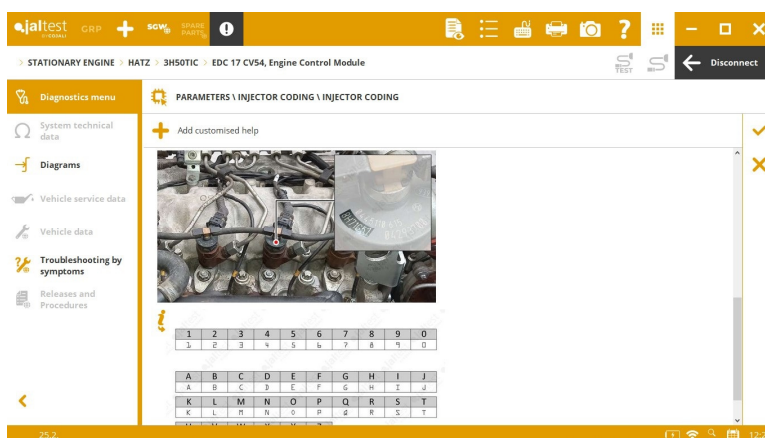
jaltest by COJALI GRP SGW SPARE PARTS

Disconnect

STATIONARY ENGINE > HATZ > 3H50TIC > EDC 17 CV54, Engine Control Module

Diagnostics menu
System technical data
Diagrams
Vehicle service data
Vehicle data
Troubleshooting by symptoms
Releases and Procedures

PARAMETERS \ INJECTOR CODING \ INJECTOR CODING

Add customised help

| 1 | 2 | 3 | 4 | 5 | 6 | 7 | 8 | 9 | 0 |
|---|---|---|---|---|---|---|---|---|---|
| 1 | 2 | 3 | 4 | 5 | 6 | 7 | 8 | 9 | 0 |

| A | B | C | D | E | F | G | H | I | J |
|---|---|---|---|---|---|---|---|---|---|
| A | B | C | D | E | F | G | H | I | J |
| K | L | M | N | O | P | Q | R | S | T |
| K | L | M | N | O | P | Q | R | S | T |

25.2